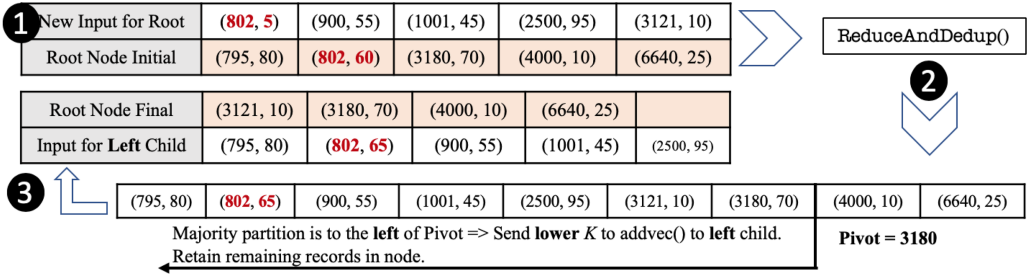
1

| New Input for Root | (802, 5) | (900, 55) | (1001, 45) | (2500, 95) | (3121, 10) |
|---|---|---|---|---|---|
| Root Node Initial | (795, 80) | (802, 60) | (3180, 70) | (4000, 10) | (6640, 25) |

ReduceAndDedup()

2

| Root Node Final | (3121, 10) | (3180, 70) | (4000, 10) | (6640, 25) | |
|---|---|---|---|---|---|
| Input for Left Child | (795, 80) | (802, 65) | (900, 55) | (1001, 45) | (2500, 95) |

3

| (795, 80) | (802, 65) | (900, 55) | (1001, 45) | (2500, 95) | (3121, 10) | (3180, 70) | (4000, 10) | (6640, 25) |
|---|---|---|---|---|---|---|---|---|

Majority partition is to the left of Pivot => Send lower $K$ to addvec() to left child. Retain remaining records in node.

Pivot = 3180